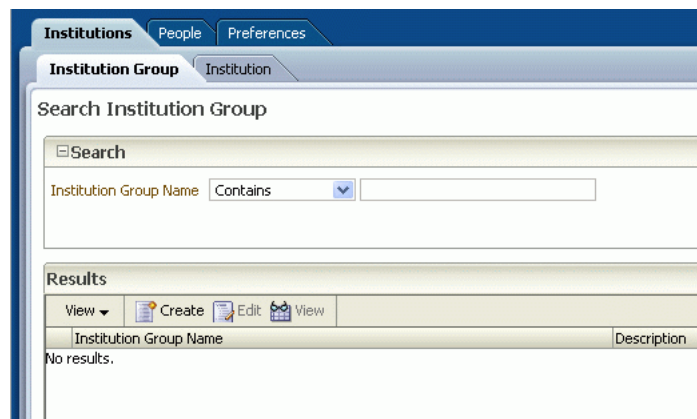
Institutions People Preferences

Institution Group Institution

Search Institution Group

⊟Search

Institution Group Name Contains

Results

View ▾ Create Edit View

| Institution Group Name | Description |
|---|---|
| No results. | |